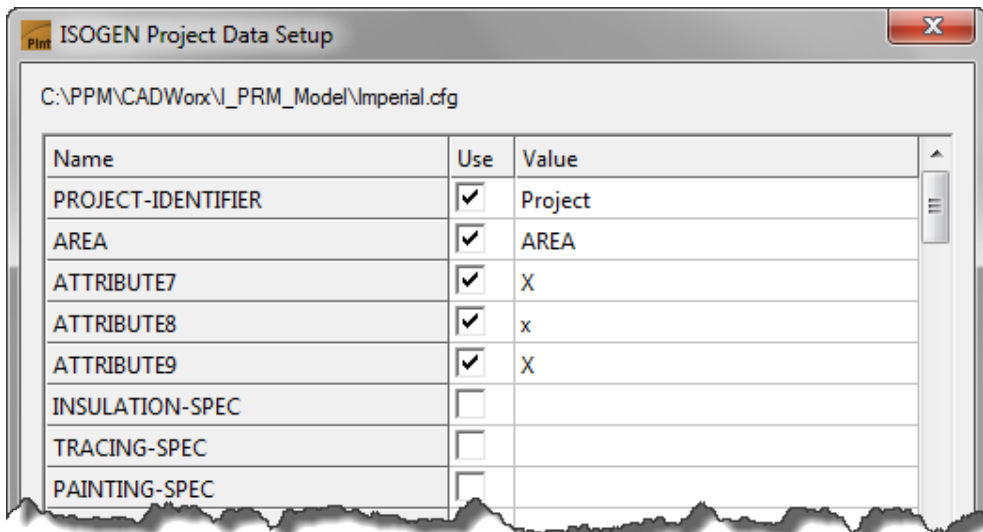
Plnt ISOGEN Project Data Setup

X

C:\PPM\CADWorx\I_PRM_Model\Imperial.cfg

| Name | Use | Value |
|---|---|---|
| PROJECT-IDENTIFIER | ✓ | Project |
| AREA | ✓ | AREA |
| ATTRIBUTE7 | ✓ | X |
| ATTRIBUTE8 | ✓ | x |
| ATTRIBUTE9 | ✓ | X |
| INSULATION-SPEC | | |
| TRACING-SPEC | | |
| PAINTING-SPEC | | |